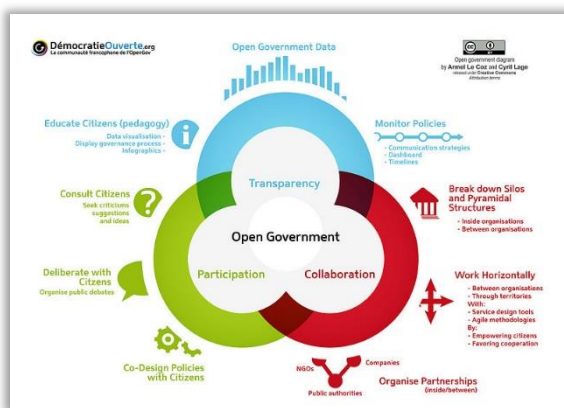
DémocratieOuverte.org
La communauté francophone de l'OpenGov

Open Government Data

Open government diagram by Armel Le Coz and Cyril Lage
released under Creative Commons Attribution terms

Educate Citizens (pedagogy)
- Data visualisation -
- Display governance process -
- Infographics -

Monitor Policies
- Communication strategies
- Dashboard
- Timelines

Transparency

Consult Citizens
Seek criticisms suggestions and ideas

Break down Silos and Pyramidal Structures
- Inside organisations
- Between organisations

Open Government

Deliberate with Citizens
Organise public debates

Participation

Collaboration

Work Horizontally
- Between organisations
- Through territories
With:
- Service design tools
- Agile methodologies
By:
- Empowering citizens
- Favoring cooperation

Co-Design Policies with Citizens

NGOs

Companies

Public authorities

Organise Partnerships (inside/between)